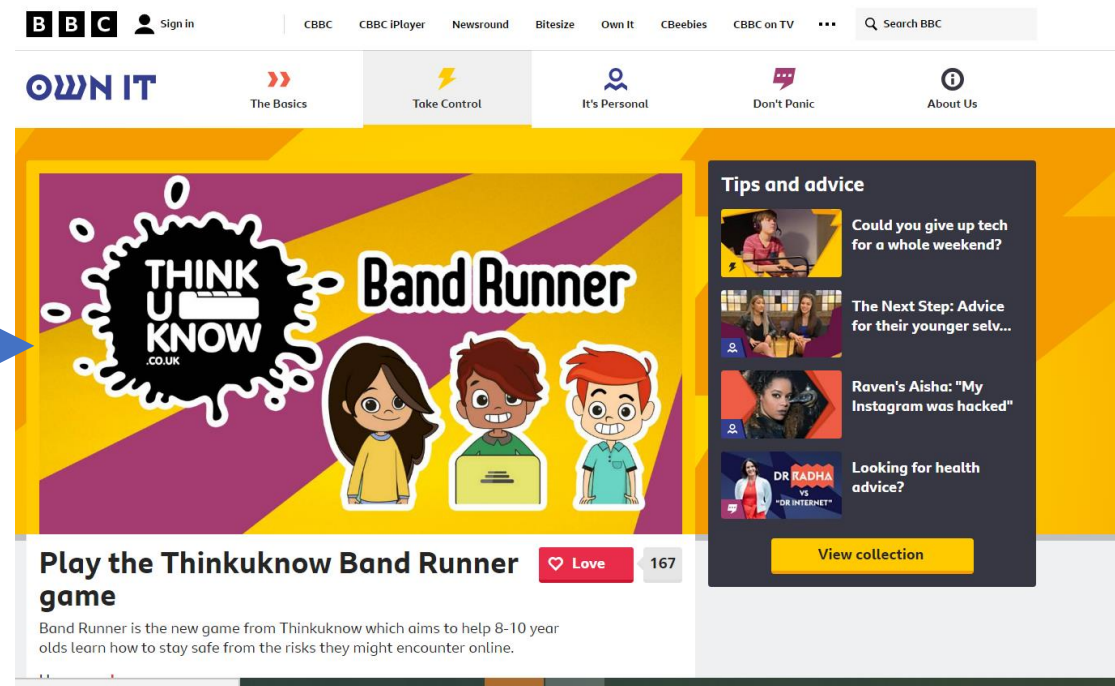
BBC Sign in CBBC CBBC iPlayer Newsround Bitesize Own It CBeebies CBBC on TV ••• Search BBC

OWN IT The Basics Take Control It's Personal Don't Panic About Us

THINK U KNOW .CO.UK

Band Runner

Tips and advice

Could you give up tech for a whole weekend?

The Next Step: Advice for their younger selv...

Raven's Aisha: "My Instagram was hacked"

DR RADHA VS "DR INTERNET"

Looking for health advice?

View collection

Play the Thinkuknow Band Runner game

Love 167

Band Runner is the new game from Thinkuknow which aims to help 8-10 year olds learn how to stay safe from the risks they might encounter online.